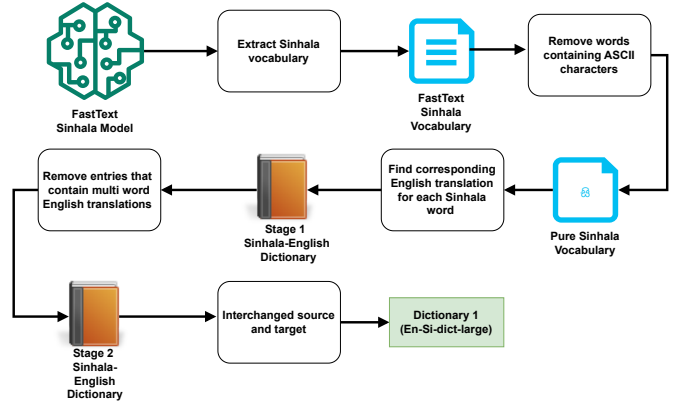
FastText Sinhala Model

Extract Sinhala vocabulary

FastText Sinhala Vocabulary

Remove words containing ASCII characters

Pure Sinhala Vocabulary

Find corresponding English translation for each Sinhala word

Stage 1 Sinhala-English Dictionary

Remove entries that contain multi word English translations

Stage 2 Sinhala-English Dictionary

Interchanged source and target

Dictionary 1 (En-Si-dict-large)